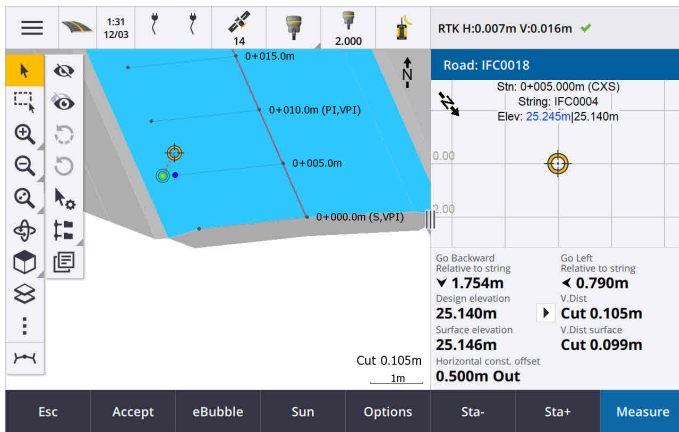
1:31
12/03

14

2.000

RTK H:0.007m V:0.016m

0+015.0m
0+010.0m (PI,VPI)
0+005.0m
0+000.0m (S,VPI)

N

Road: IFC0018

Stn: 0+005.000m (CXS)
String: IFC0004
Elev: 25.245m|25.140m

0.00
-2.00

Go Backward
Relative to string
▼ 1.754m

Go Left
Relative to string
◀ 0.790m

Design elevation
25.140m

V.Dist
Cut 0.105m

Surface elevation
25.146m

V.Dist surface
Cut 0.099m

Horizontal const. offset
0.500m Out

Cut 0.105m
1m

Esc | Accept | eBubble | Sun | Options | Sta- | Sta+ | Measure